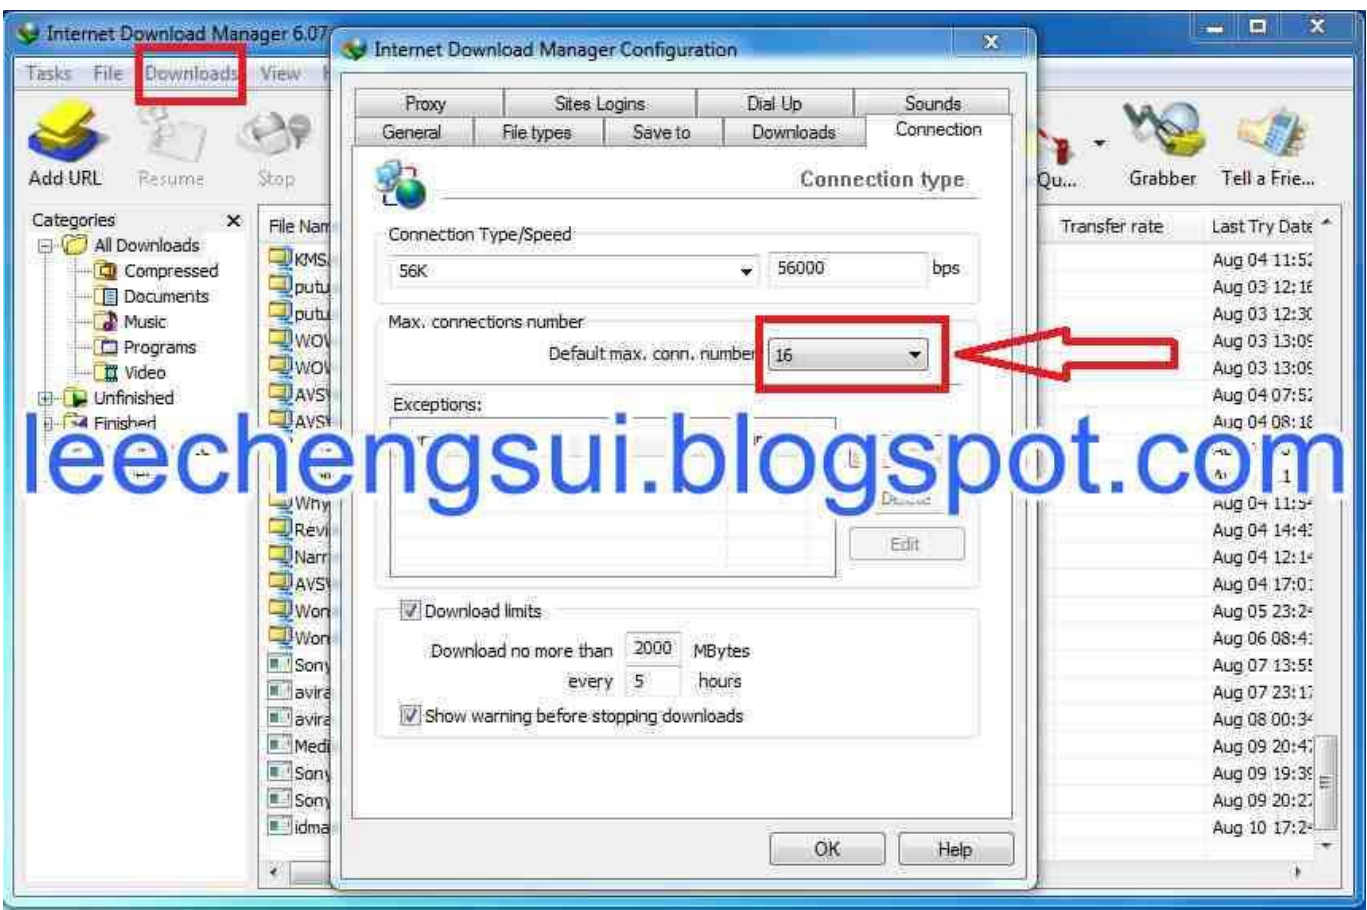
Internet Download Manager 6.07

Tasks File Downloads View

Add URL Resume Stop

Qu... Grabber Tell a Frie...

Categories

All Downloads
Compressed
Documents
Music
Programs
Video
Unfinished
Finished

File Nam
KMS
putu
putu
WOV
WOV
AVS
AVS
Why
Revi
Narr
AVS
Wor
Wor
Sony
avira
avira
Medi
Sony
Sony
idma

Transfer rate
Last Try Date
Aug 04 11:5
Aug 03 12:1
Aug 03 12:3
Aug 03 13:0
Aug 03 13:0
Aug 04 07:5
Aug 04 08:1
Aug 04 11:5
Aug 04 14:4
Aug 04 12:1
Aug 04 17:0
Aug 05 23:2
Aug 06 08:4
Aug 07 13:5
Aug 07 23:1
Aug 08 00:3
Aug 09 20:4
Aug 09 19:3
Aug 09 20:2
Aug 10 17:2

Internet Download Manager Configuration

Proxy | Sites Logins | Dial Up | Sounds
General | File types | Save to | Downloads | Connection

Connection type

Connection Type/Speed
56K
56000 bps

Max. connections number
Default max. conn. number 16

Exceptions:

Edit

leechengsui.blogspot.com

Download limits
Download no more than 2000 MBytes
every 5 hours
Show warning before stopping downloads

OK Help